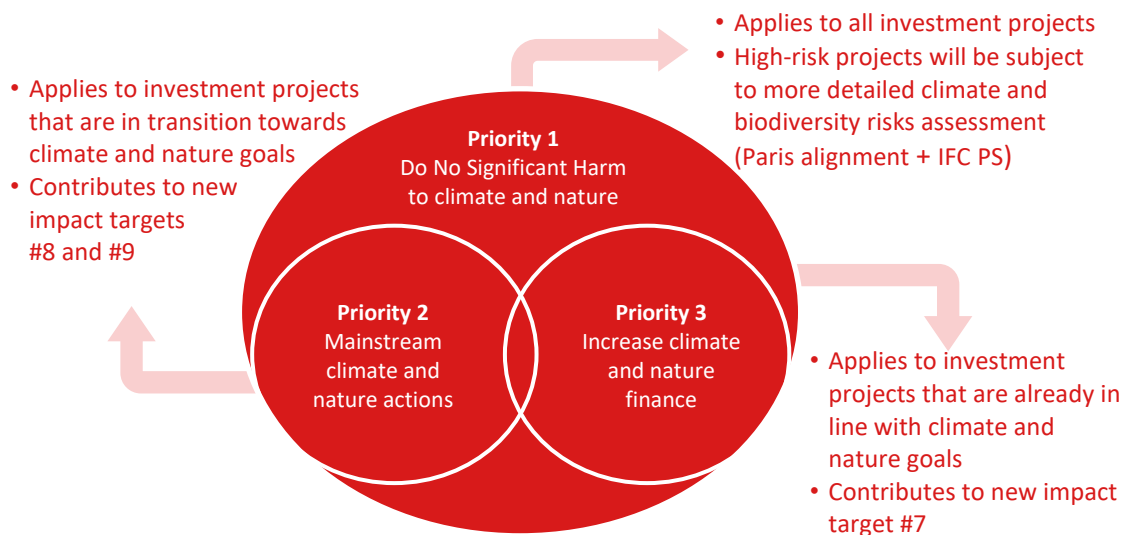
• Applies to all investment projects
• High-risk projects will be subject to more detailed climate and biodiversity risks assessment (Paris alignment + IFC PS)

• Applies to investment projects that are in transition towards climate and nature goals
• Contributes to new impact targets #8 and #9

Priority 1
Do No Significant Harm to climate and nature

Priority 2
Mainstream climate and nature actions

Priority 3
Increase climate and nature finance

• Applies to investment projects that are already in line with climate and nature goals
• Contributes to new impact target #7